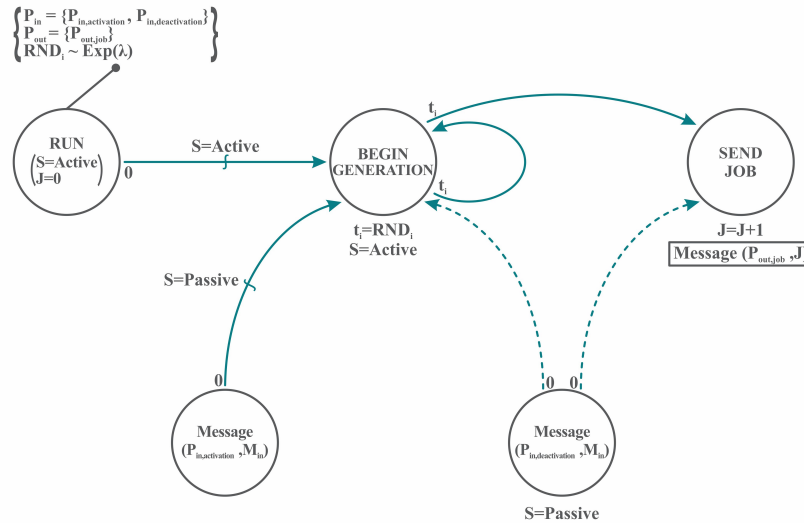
$\left\{ \begin{array}{l} P_{in} = \{P_{in,activation}, P_{in,deactivation}\} \\ P_{out} = \{P_{out,job}\} \\ RND_i \sim Exp(\lambda) \end{array} \right\}$

RUN
$\begin{pmatrix} S=Active \\ J=0 \end{pmatrix}$

0

S=Active

BEGIN GENERATION

$t_i$

$t_i$

$t_i$=$RND_i$
S=Active

SEND JOB

J=J+1
Message ($P_{out,job}$ ,J

S=Passive

0

Message
($P_{in,activation}$ ,$M_{in}$)

0 0

Message
($P_{in,deactivation}$ ,$M_{in}$)

S=Passive